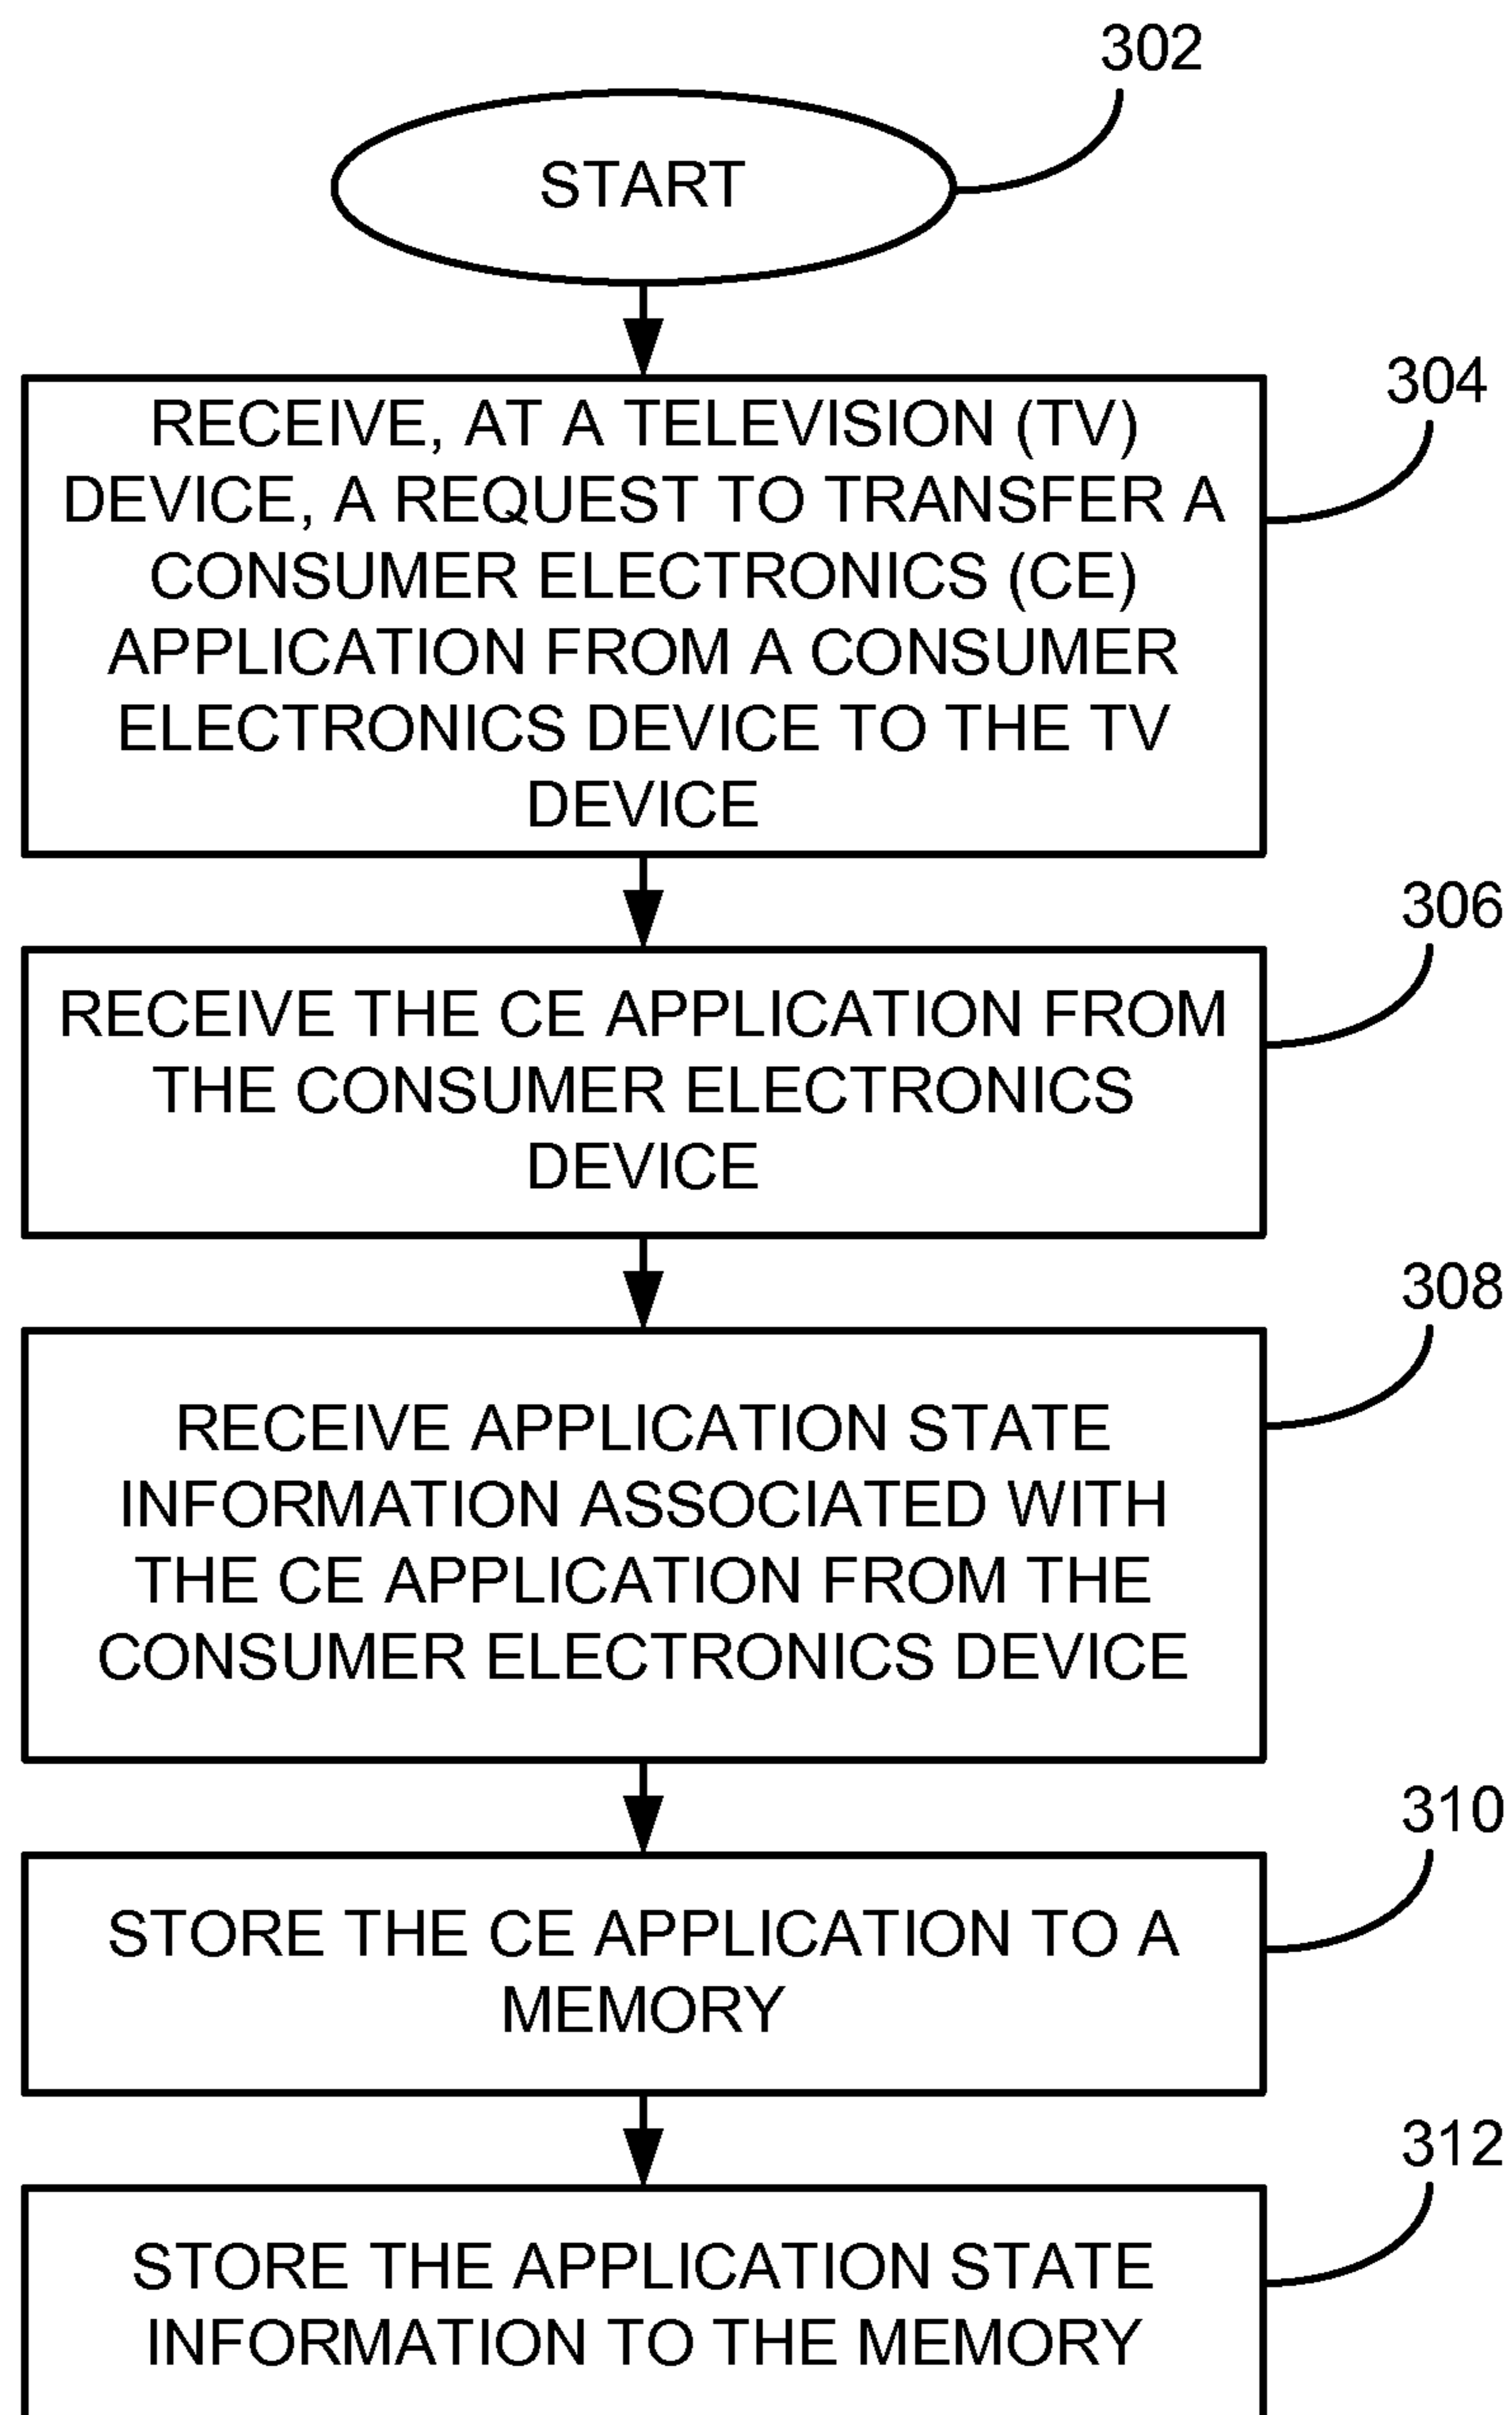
302

START

304

RECEIVE, AT A TELEVISION (TV) DEVICE, A REQUEST TO TRANSFER A CONSUMER ELECTRONICS (CE) APPLICATION FROM A CONSUMER ELECTRONICS DEVICE TO THE TV DEVICE

306

RECEIVE THE CE APPLICATION FROM THE CONSUMER ELECTRONICS DEVICE

308

RECEIVE APPLICATION STATE INFORMATION ASSOCIATED WITH THE CE APPLICATION FROM THE CONSUMER ELECTRONICS DEVICE

310

STORE THE CE APPLICATION TO A MEMORY

312

STORE THE APPLICATION STATE INFORMATION TO THE MEMORY